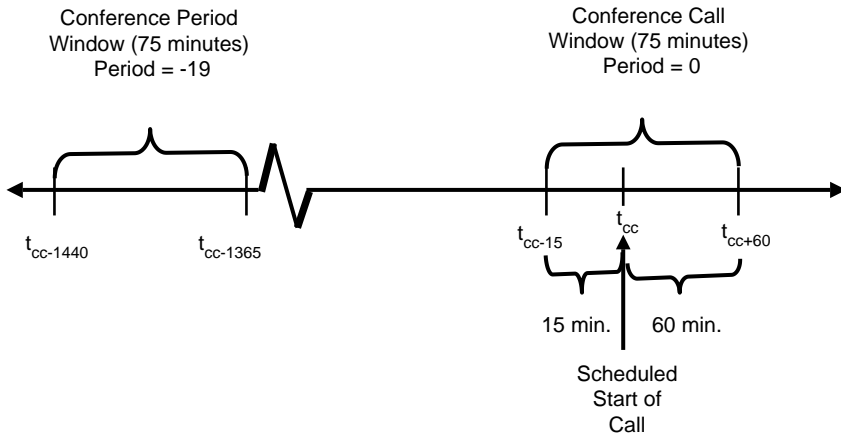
Conference Period Window (75 minutes) Period = -19

Conference Call Window (75 minutes) Period = 0

$t_{cc-1440}$

$t_{cc-1365}$

$t_{cc-15}$

$t_{cc}$

$t_{cc+60}$

15 min.

60 min.

Scheduled Start of Call